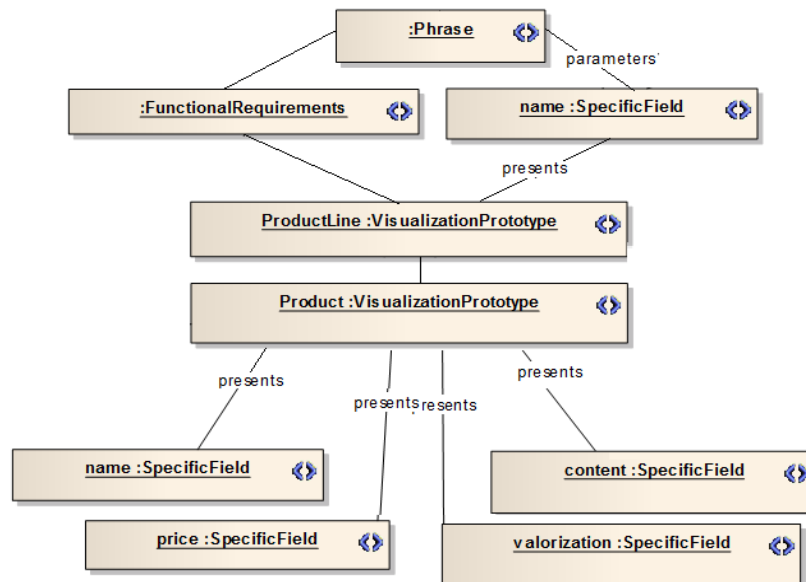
:Phrase

parameters

:FunctionalRequirements

name :SpecificField

presents

ProductLine :VisualizationPrototype

Product :VisualizationPrototype

presents

presents

resents

presents

name :SpecificField

content :SpecificField

price :SpecificField

valorization :SpecificField